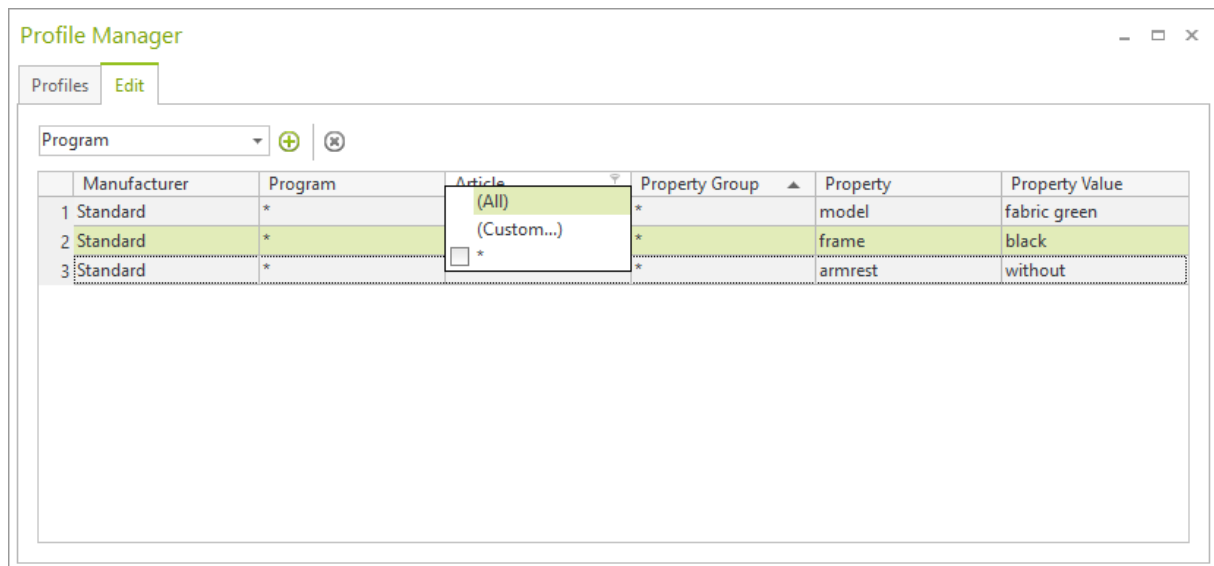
Profile Manager

Profiles Edit

Program

| | Manufacturer | Program | Article | Property Group | Property | Property Value |
|---|---|---|---|---|---|---|
| 1 | Standard | * | | * | model | fabric green |
| 2 | Standard | * | | * | frame | black |
| 3 | Standard | * | | * | armrest | without |

(All)
(Custom...)
*